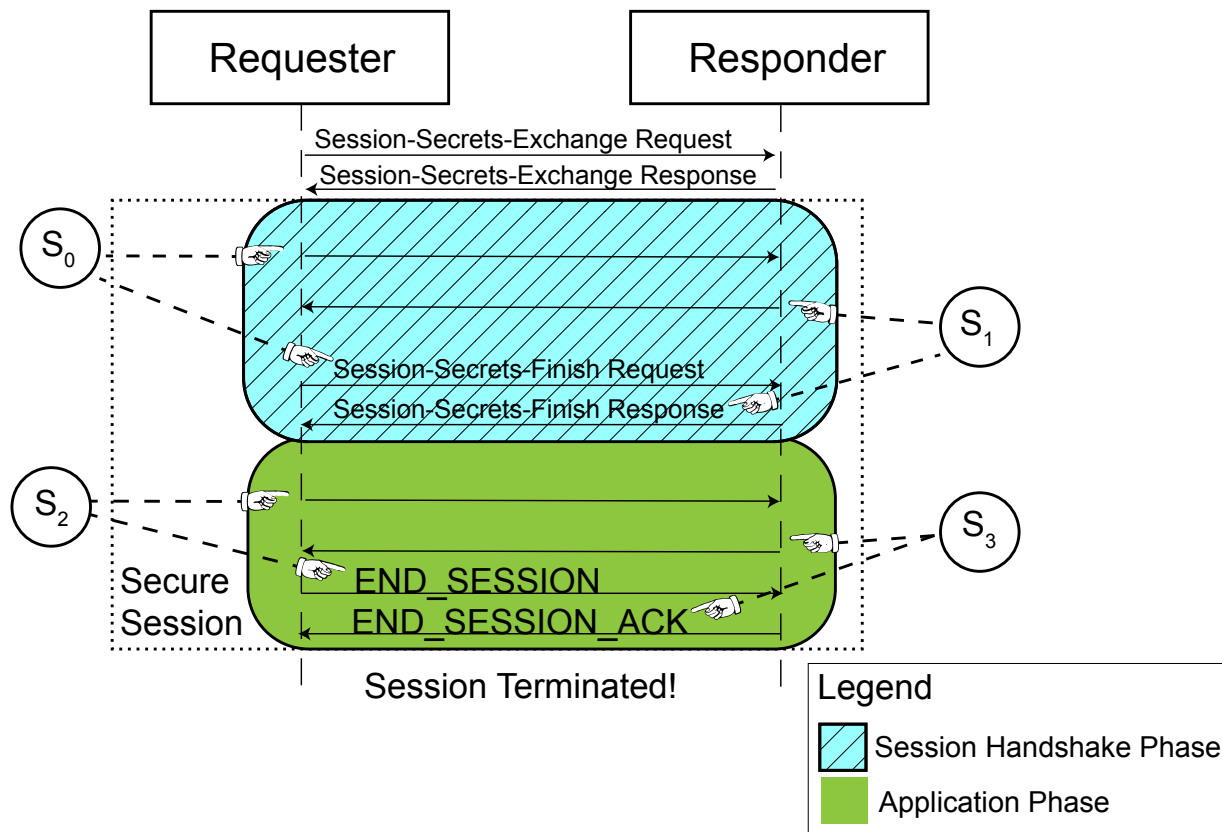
Requester

Responder

Session-Secrets-Exchange Request

Session-Secrets-Exchange Response

$S_0$

$S_1$

Session-Secrets-Finish Request

Session-Secrets-Finish Response

$S_2$

$S_3$

Secure Session

END_SESSION

END_SESSION_ACK

Session Terminated!

Legend

Session Handshake Phase

Application Phase